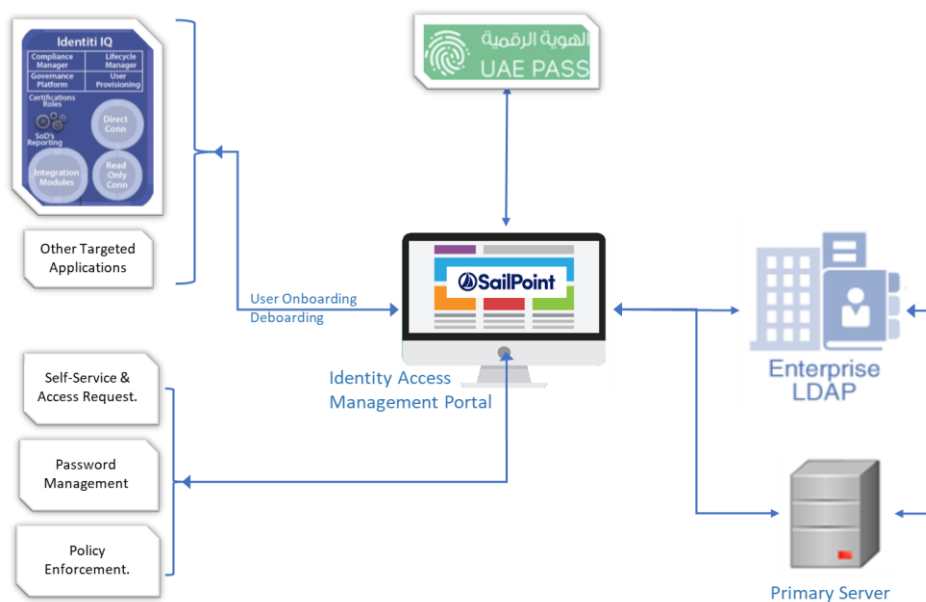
Identiti IQ

Compliance Manager

Lifecycle Manager

Governance Platform

User Provisioning

Certifications Roles

SoD's Reporting

Direct Conn

Integration Modules

Read Only Conn

Other Targeted Applications

الهوية الرقمية
UAE PASS

User Onboarding
Deboarding

SailPoint

Identity Access Management Portal

Enterprise LDAP

Self-Service & Access Request.

Password Management

Policy Enforcement.

Primary Server